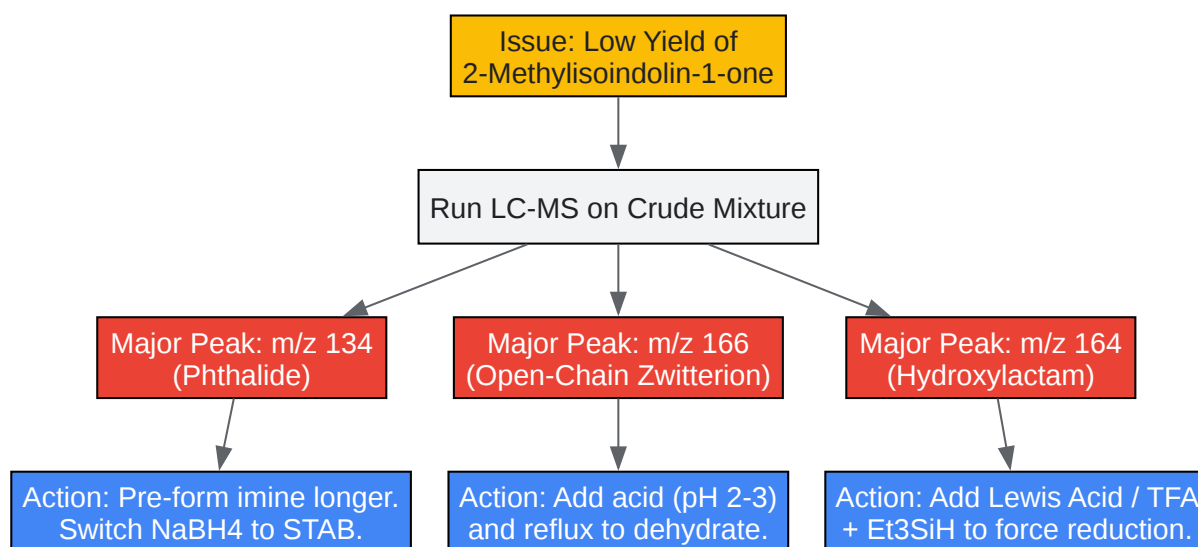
Issue: Low Yield of 2-Methylisoindolin-1-one

Run LC-MS on Crude Mixture

Major Peak: m/z 134 (Phthalide)

Major Peak: m/z 166 (Open-Chain Zwitterion)

Major Peak: m/z 164 (Hydroxylactam)

Action: Pre-form imine longer. Switch NaBH4 to STAB.

Action: Add acid (pH 2-3) and reflux to dehydrate.

Action: Add Lewis Acid / TFA + Et3SiH to force reduction.